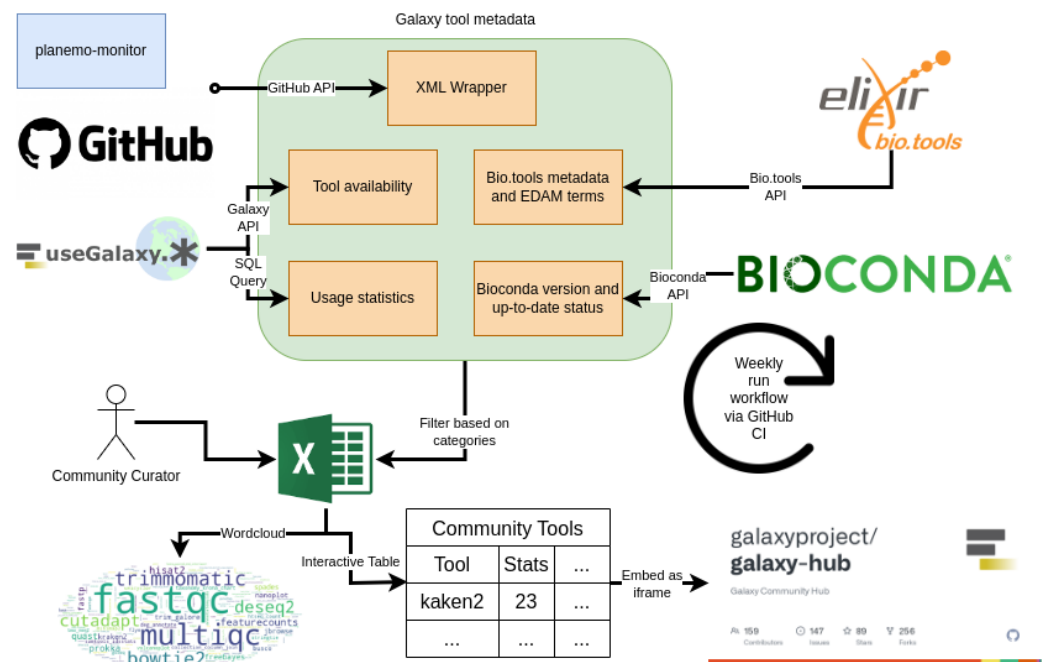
planemo-monitor

Galaxy tool metadata

GitHub API

XML Wrapper

GitHub

elixir bio.tools

Tool availability

Bio.tools metadata and EDAM terms

Bio.tools API

Galaxy API

useGalaxy.*

SQL Query

Usage statistics

Bioconda version and up-to-date status

Bioconda API

BIOCONDA

Weekly run workflow via GitHub CI

Filter based on categories

Community Curator

Wordcloud

Interactive Table

| Community Tools | | |
|---|---|---|
| Tool | Stats | ... |
| kaken2 | 23 | ... |
| ... | ... | ... |

Embed as iframe

galaxyproject/ galaxy-hub

Galaxy Community Hub

159 Contributors 147 Issues 89 Stars 256 Forks

trimmomatic fastqc deseq2 cutadapt multiqc bowtie2 hisat2 featurecounts quast prokka nanoplot